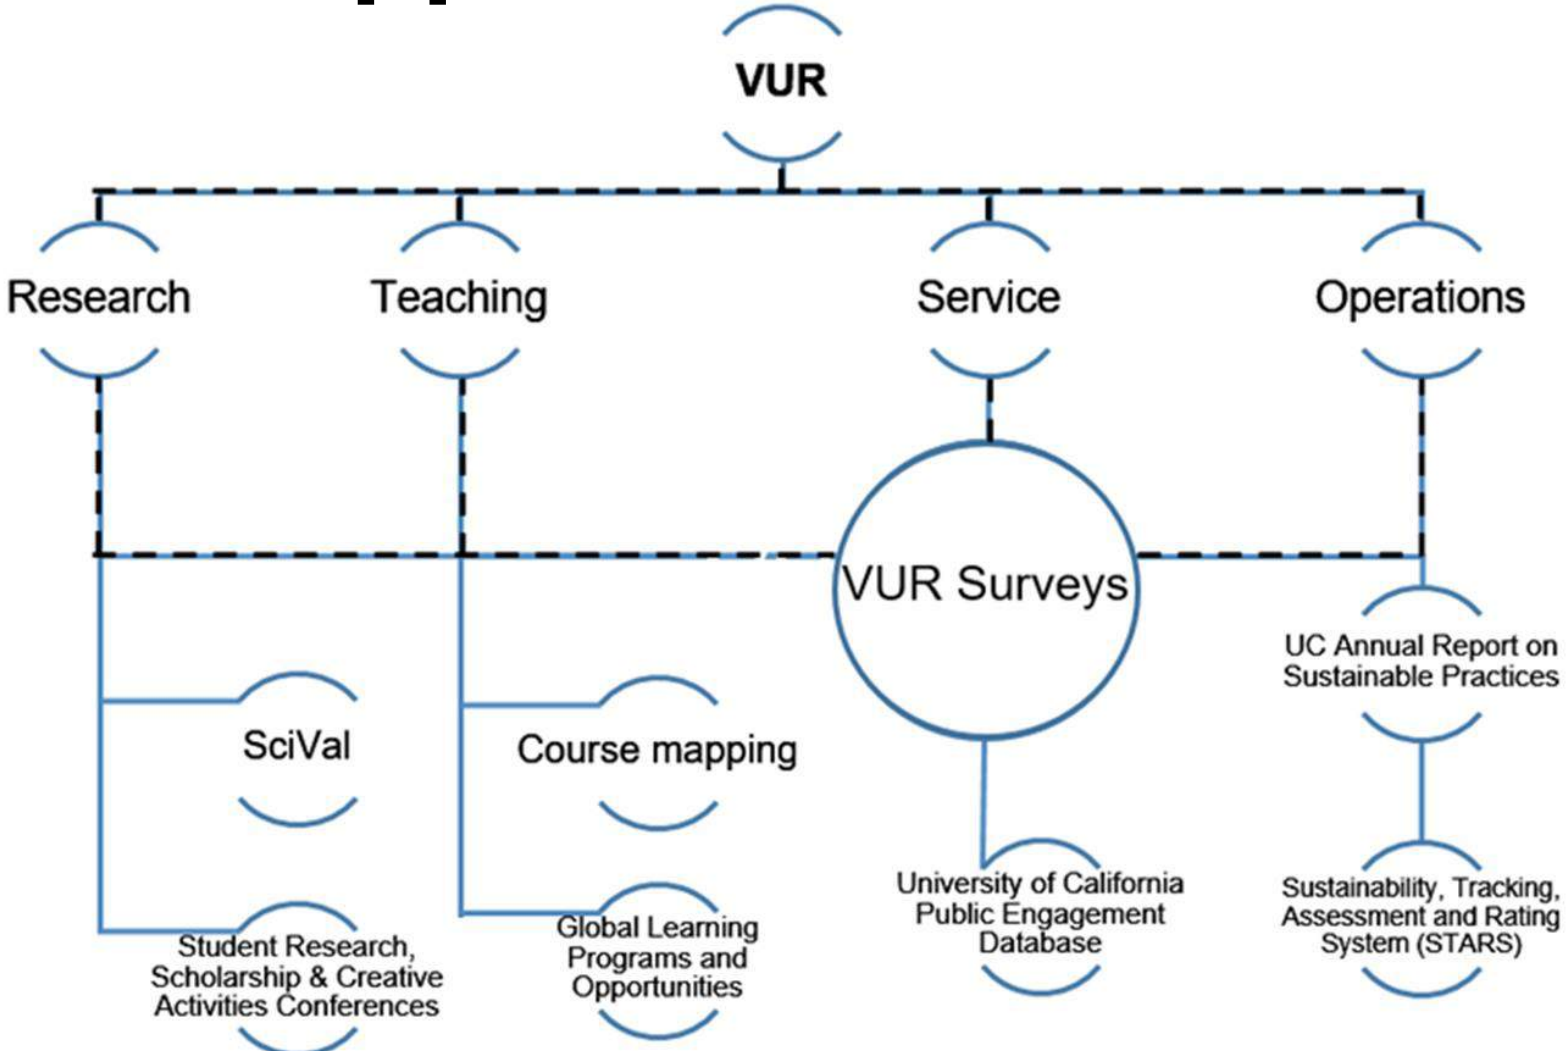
VUR

Research

Teaching

Service

Operations

VUR Surveys

UC Annual Report on Sustainable Practices

SciVal

Course mapping

University of California Public Engagement Database

Sustainability, Tracking, Assessment and Rating System (STARS)

Student Research, Scholarship & Creative Activities Conferences

Global Learning Programs and Opportunities